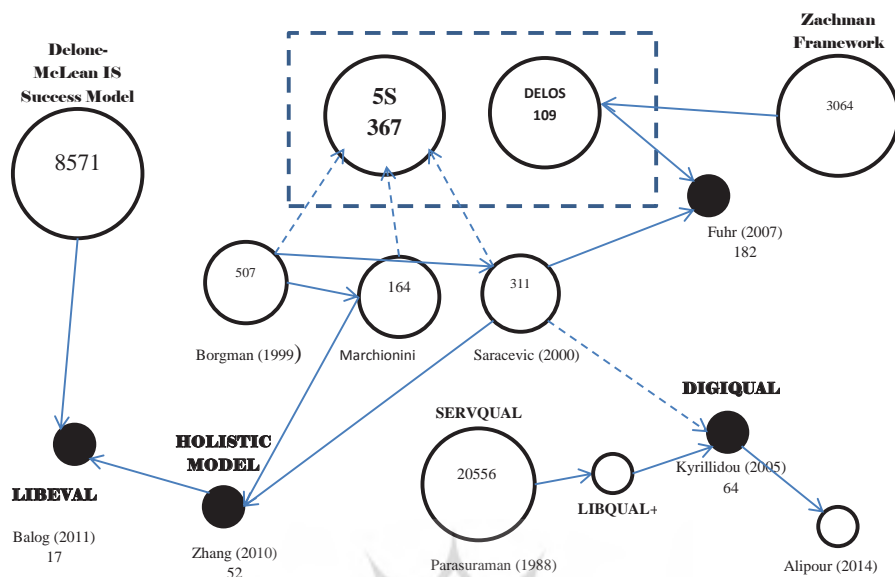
Delone-McLean IS Success Model

8571

5S
367

DELOS
109

Zachman Framework

3064

Fuhr (2007)
182

507

164

311

Borgman (1999)

Marchionini

Saracevic (2000)

DIGIQUAL

SERVQUAL

HOLISTIC MODEL

20556

Kyrillidou (2005)
64

LIBEVAL

LIBQUAL+

Balog (2011)
17

Zhang (2010)
52

Parasuraman (1988)

Alipour (2014)